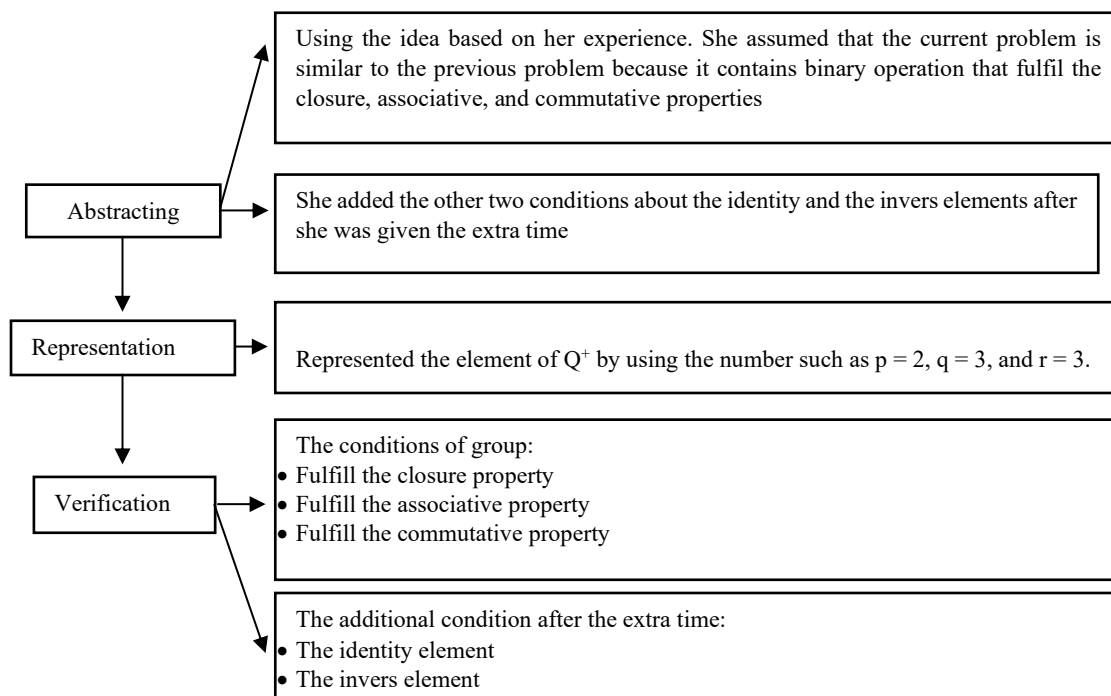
Using the idea based on her experience. She assumed that the current problem is similar to the previous problem because it contains binary operation that fulfil the closure, associative, and commutative properties

Abstracting

She added the other two conditions about the identity and the invers elements after she was given the extra time

Representation

Represented the element of $Q^+$ by using the number such as p = 2, q = 3, and r = 3.

Verification

The conditions of group:
- Fulfill the closure property
- Fulfill the associative property
- Fulfill the commutative property

The additional condition after the extra time:
- The identity element
- The invers element